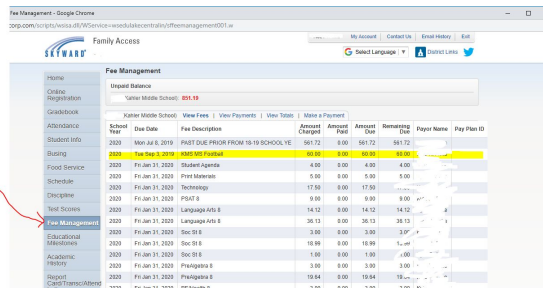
Fee Management - Google Chrome

corp.com/scripts/wsisa.dll/WService=wsedulakecentralin/sffeemanagement001.w

SKYWARD® Family Access

My Account | Contact Us | Email History | Exit

Select Language | District Links

Home
Online Registration
Gradebook
Attendance
Student Info
Busing
Food Service
Schedule
Discipline
Test Scores
Fee Management
Educational Milestones
Academic History
Report Card/Transc/Attend

Fee Management

Unpaid Balance

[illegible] Kahler Middle School: $51.19

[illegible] Kahler Middle School) View Fees | View Payments | View Totals | Make a Payment

| School Year | Due Date | Fee Description | Amount Charged | Amount Paid | Amount Due | Remaining Due | Payor Name | Pay Plan ID |
|---|---|---|---|---|---|---|---|---|
| 2020 | Mon Jul 8, 2019 | PAST DUE PRIOR FROM 18-19 SCHOOL YE | 561.72 | 0.00 | 561.72 | 561.72 | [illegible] | |
| 2020 | Tue Sep 3, 2019 | KMS MS Football | 60.00 | 0.00 | 60.00 | 60.00 | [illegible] | |
| 2020 | Fri Jan 31, 2020 | Student Agenda | 4.00 | 0.00 | 4.00 | 4.00 | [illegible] | |
| 2020 | Fri Jan 31, 2020 | Print Materials | 5.00 | 0.00 | 5.00 | 5.00 | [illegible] | |
| 2020 | Fri Jan 31, 2020 | Technology | 17.50 | 0.00 | 17.50 | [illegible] | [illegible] | |
| 2020 | Fri Jan 31, 2020 | PSAT 8 | 9.90 | 0.00 | 9.90 | 9.90 | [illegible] | |
| 2020 | Fri Jan 31, 2020 | Language Arts 8 | 14.12 | 0.00 | 14.12 | 14.12 | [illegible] | |
| 2020 | Fri Jan 31, 2020 | Language Arts 8 | 36.13 | 0.00 | 36.13 | 36.13 | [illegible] | |
| 2020 | Fri Jan 31, 2020 | Soc St 8 | 3.00 | 0.00 | 3.00 | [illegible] | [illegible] | |
| 2020 | Fri Jan 31, 2020 | Soc St 8 | 18.99 | 0.00 | 18.99 | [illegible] | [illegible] | |
| 2020 | Fri Jan 31, 2020 | Soc St 8 | 1.00 | 0.00 | 1.00 | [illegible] | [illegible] | |
| 2020 | Fri Jan 31, 2020 | PreAlgebra 8 | 3.00 | 0.00 | 3.00 | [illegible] | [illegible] | |
| 2020 | Fri Jan 31, 2020 | PreAlgebra 8 | 19.64 | 0.00 | 19.64 | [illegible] | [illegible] | |